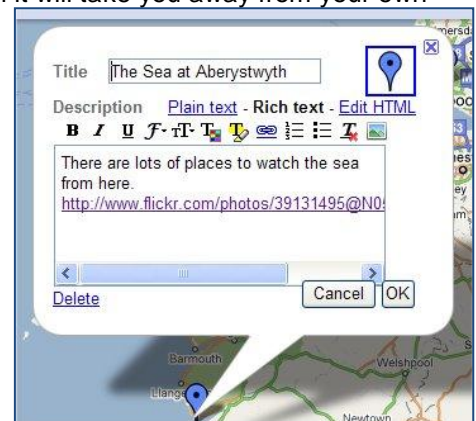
it will take you away from your own

Title The Sea at Aberystwyth

Description Plain text - Rich text - Edit HTML

There are lots of places to watch the sea from here.
http://www.flickr.com/photos/39131495@N0

Delete

Cancel OK

Barmouth

Welshpool

Llange

Newtown